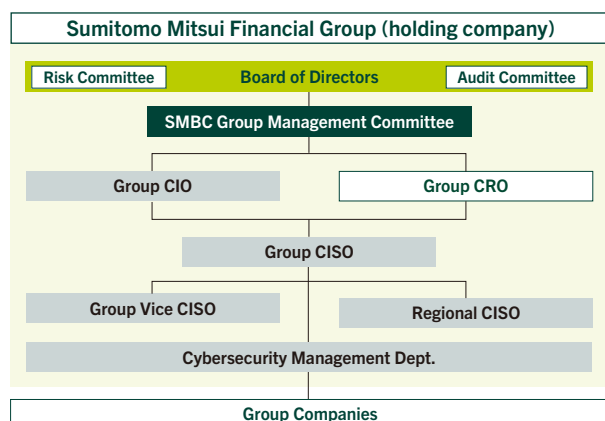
Sumitomo Mitsui Financial Group (holding company)

Risk Committee

Board of Directors

Audit Committee

SMBC Group Management Committee

Group CIO

Group CRO

Group CISO

Group Vice CISO

Regional CISO

Cybersecurity Management Dept.

Group Companies